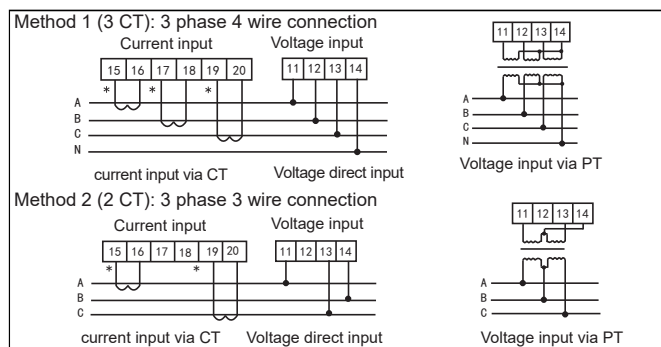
Method 1 (3 CT): 3 phase 4 wire connection

Current input

15 16 17 18 19 20

*
*
*

Voltage input

11 12 13 14

A
B
C
N

current input via CT

Voltage direct input

11 12 13 14

A
B
C
N

Voltage input via PT

Method 2 (2 CT): 3 phase 3 wire connection

Current input

15 16 17 18 19 20

*
*

Voltage input

11 12 13 14

A
B
C

current input via CT

Voltage direct input

11 12 13 14

A
B
C

Voltage input via PT